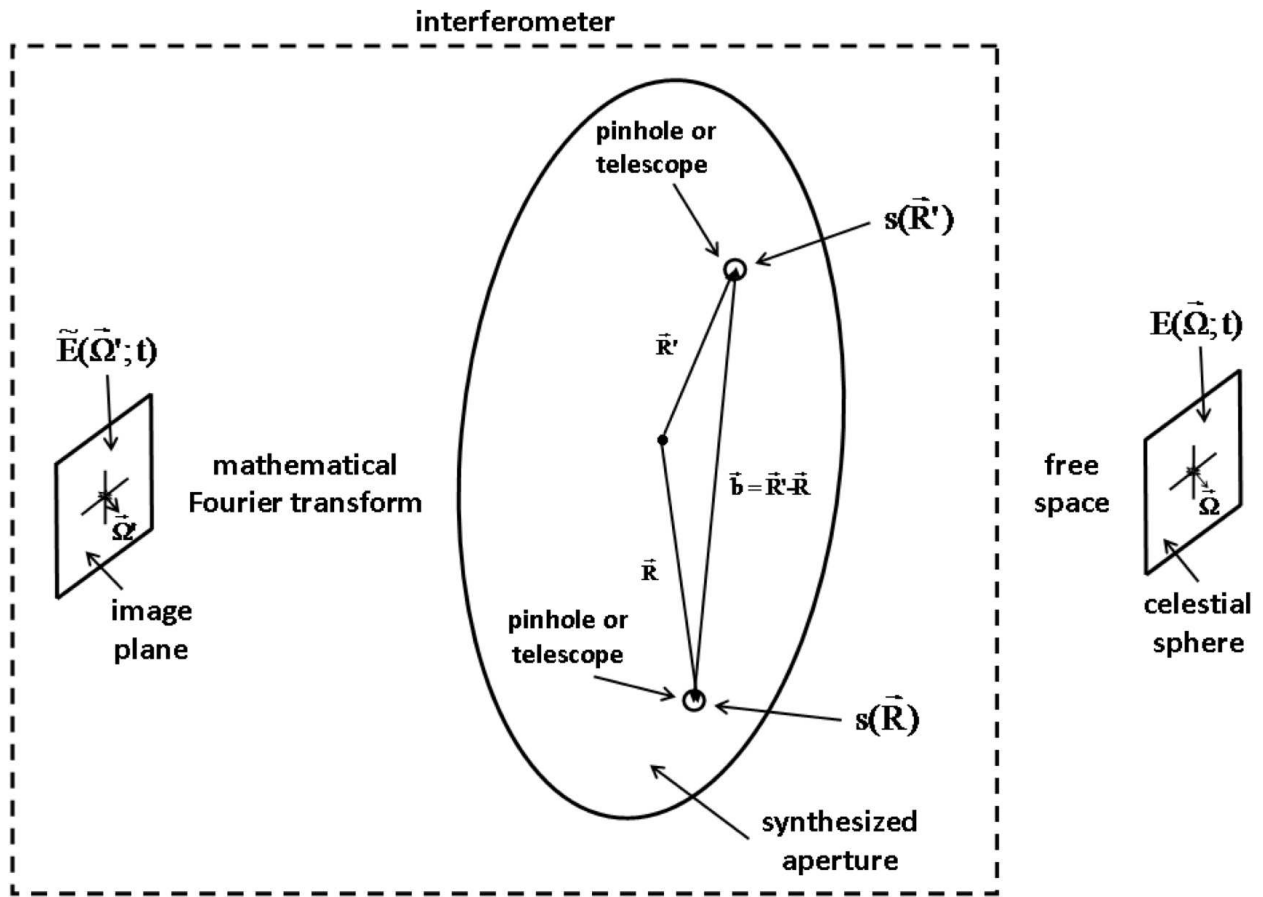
interferometer

pinhole or telescope

$s(\vec{R}')$

$\tilde{E}(\vec{\Omega}'; t)$

$\vec{R}'$

$E(\vec{\Omega}; t)$

mathematical Fourier transform

$\vec{b} = \vec{R}' - \vec{R}$

free space

$\vec{\Omega}'$

$\vec{\Omega}$

$\vec{R}$

image plane

celestial sphere

pinhole or telescope

$s(\vec{R})$

synthesized aperture